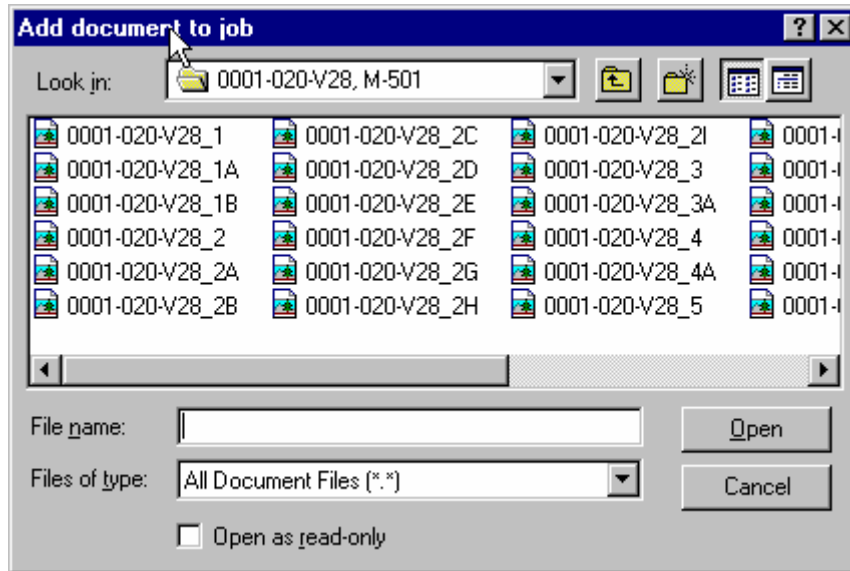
Add document to job

?

Look in: 0001-020-V28, M-501

0001-020-V28_1
0001-020-V28_1A
0001-020-V28_1B
0001-020-V28_2
0001-020-V28_2A
0001-020-V28_2B

0001-020-V28_2C
0001-020-V28_2D
0001-020-V28_2E
0001-020-V28_2F
0001-020-V28_2G
0001-020-V28_2H

0001-020-V28_2I
0001-020-V28_3
0001-020-V28_3A
0001-020-V28_4
0001-020-V28_4A
0001-020-V28_5

0001-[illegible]
0001-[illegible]
0001-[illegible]
0001-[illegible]
0001-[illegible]
0001-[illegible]

File name:

Open

Files of type: All Document Files (*.*)

Cancel

Open as read-only